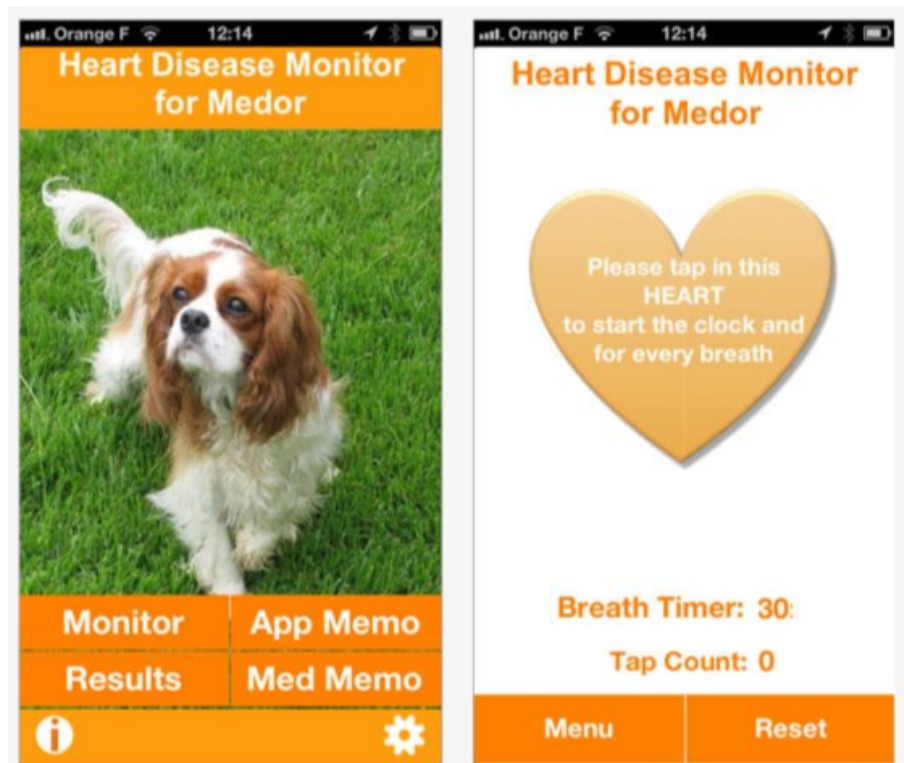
Orange F 12:14

Heart Disease Monitor for Medor

Monitor
App Memo
Results
Med Memo

Orange F 12:14

Heart Disease Monitor for Medor

Please tap in this HEART to start the clock and for every breath

Breath Timer: 30

Tap Count: 0

Menu
Reset